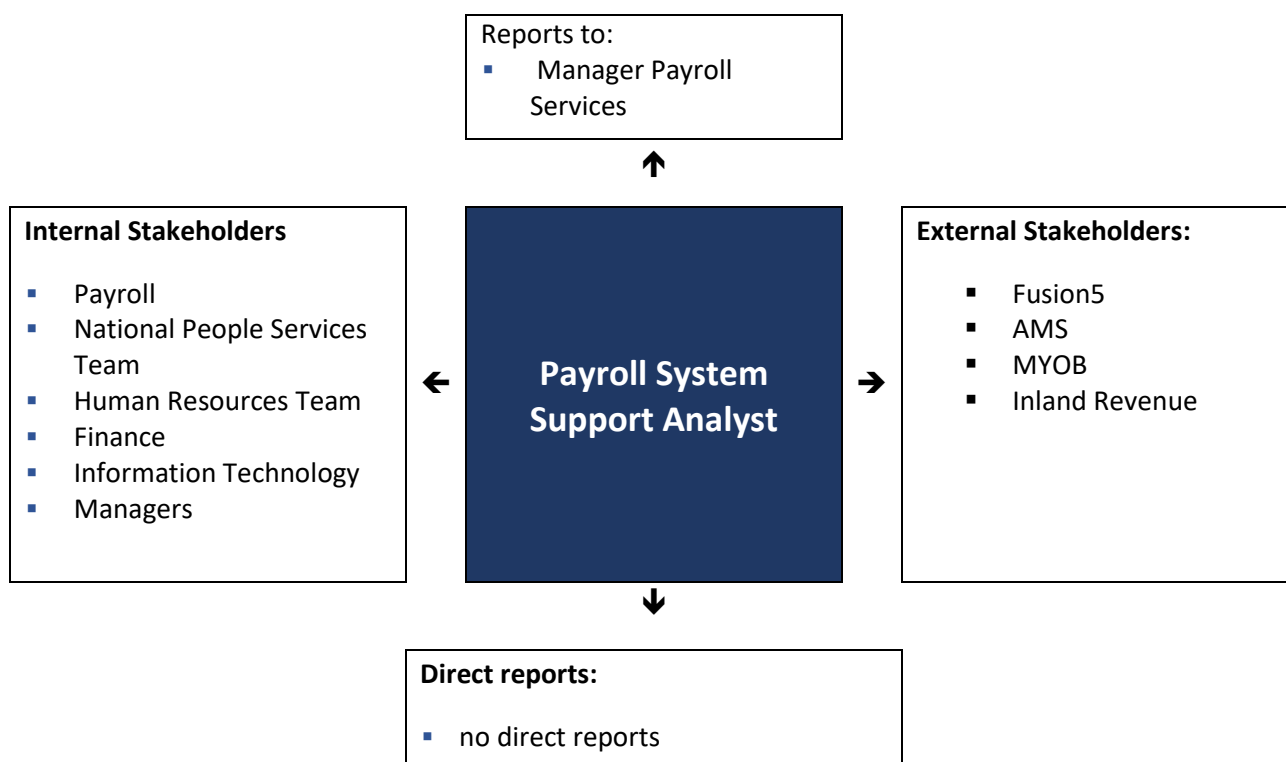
Reports to:

- Manager Payroll Services

Internal Stakeholders

- Payroll
- National People Services Team
- Human Resources Team
- Finance
- Information Technology
- Managers

Payroll System Support Analyst

External Stakeholders:

- Fusion5
- AMS
- MYOB
- Inland Revenue

Direct reports:

- no direct reports